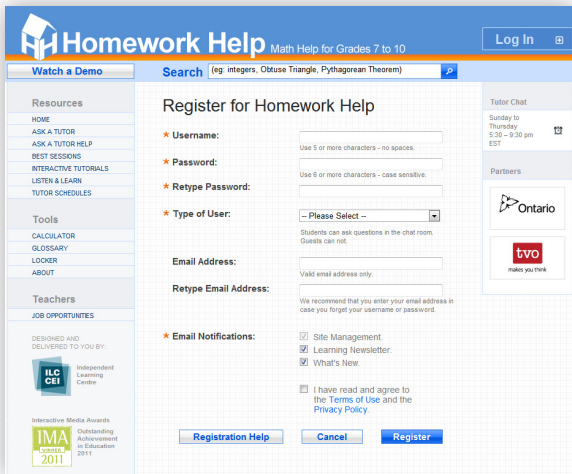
Homework Help Math Help for Grades 7 to 10

Log In

Watch a Demo

Search (eg: integers, Obtuse Triangle, Pythagorean Theorem)

Resources
HOME
ASK A TUTOR
ASK A TUTOR HELP
BEST SESSIONS
INTERACTIVE TUTORIALS
LISTEN & LEARN
TUTOR SCHEDULES

Tools
CALCULATOR
GLOSSARY
LOCKER
ABOUT

Teachers
JOB OPPORTUNITIES

DESIGNED AND DELIVERED TO YOU BY:
ILC CEI Independent Learning Centre

Interactive Media Awards
IMA WINNER 2011 Outstanding Achievement in Education 2011

Register for Homework Help

* Username:
Use 5 or more characters - no spaces.

* Password:
Use 6 or more characters - case sensitive.

* Retype Password:

* Type of User: -- Please Select --
Students can ask questions in the chat room. Guests can not.

Email Address:
Valid email address only.

Retype Email Address:
We recommend that you enter your email address in case you forget your username or password.

* Email Notifications:
Site Management
Learning Newsletter
What's New

I have read and agree to the Terms of Use and the Privacy Policy.

Registration Help
Cancel
Register

Tutor Chat
Sunday to Thursday
5:30 – 9:30 pm
EST

Partners
Ontario
tvo
makes you think